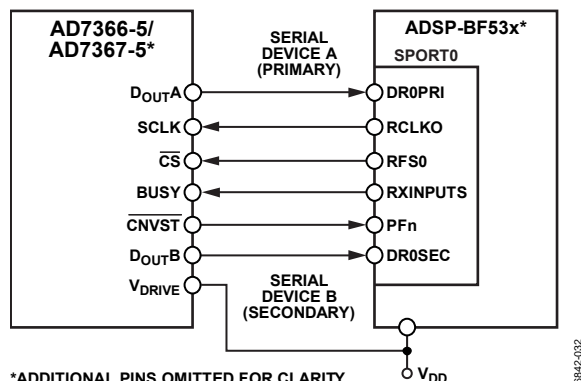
AD7366-5/
AD7367-5*

SERIAL
DEVICE A
(PRIMARY)

ADSP-BF53x*

SPORT0

$D_{OUT}A$
SCLK
$\overline{CS}$
BUSY
$\overline{CNVST}$
$D_{OUT}B$
$V_{DRIVE}$

DR0PRI
RCLKO
RFS0
RXINPUTS
PFn
DR0SEC

SERIAL
DEVICE B
(SECONDARY)

$V_{DD}$

*ADDITIONAL PINS OMITTED FOR CLARITY.

05842-032